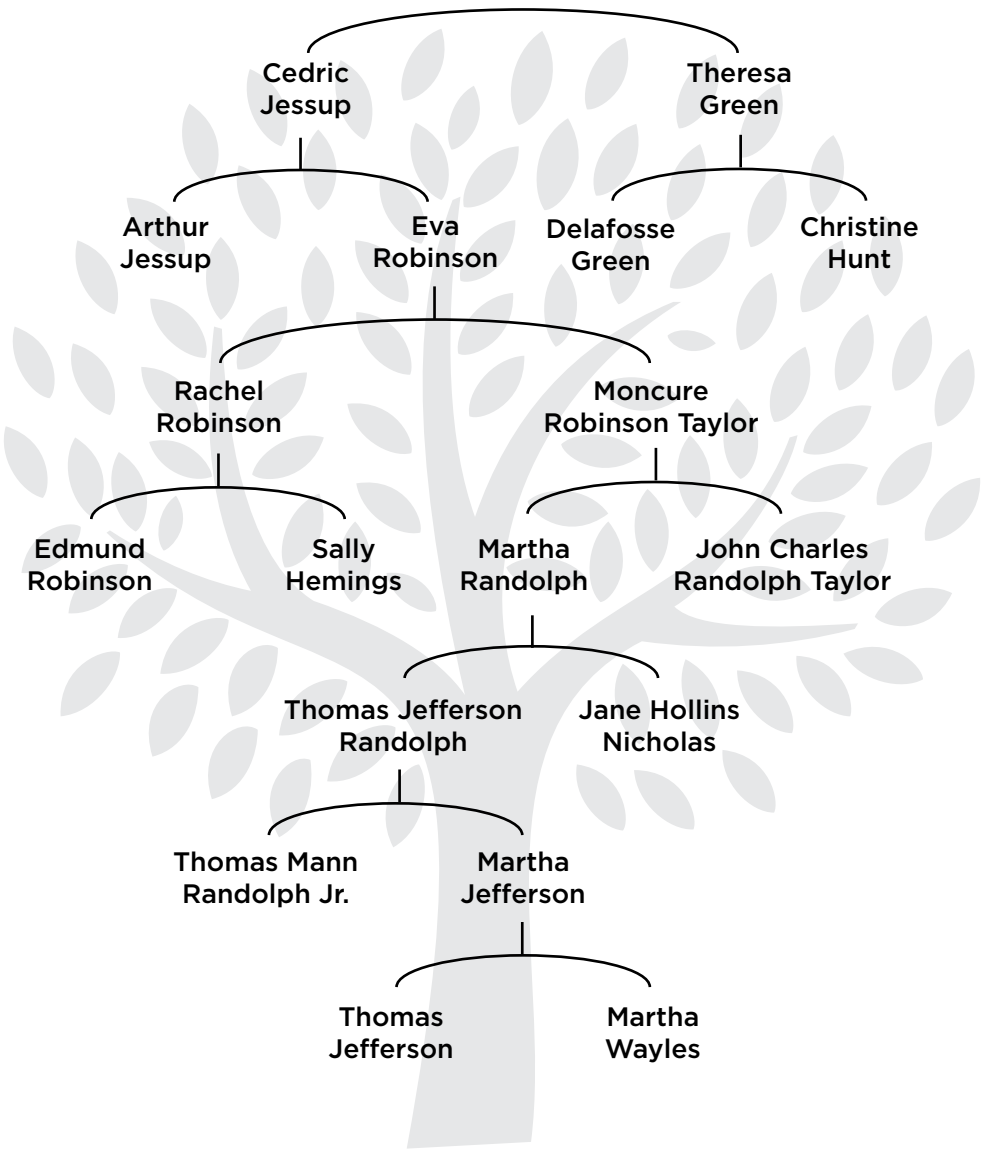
Cedric Jessup

Theresa Green

Arthur Jessup

Eva Robinson

Delafosse Green

Christine Hunt

Rachel Robinson

Moncure Robinson Taylor

Edmund Robinson

Sally Hemings

Martha Randolph

John Charles Randolph Taylor

Thomas Jefferson Randolph

Jane Hollins Nicholas

Thomas Mann Randolph Jr.

Martha Jefferson

Thomas Jefferson

Martha Wayles